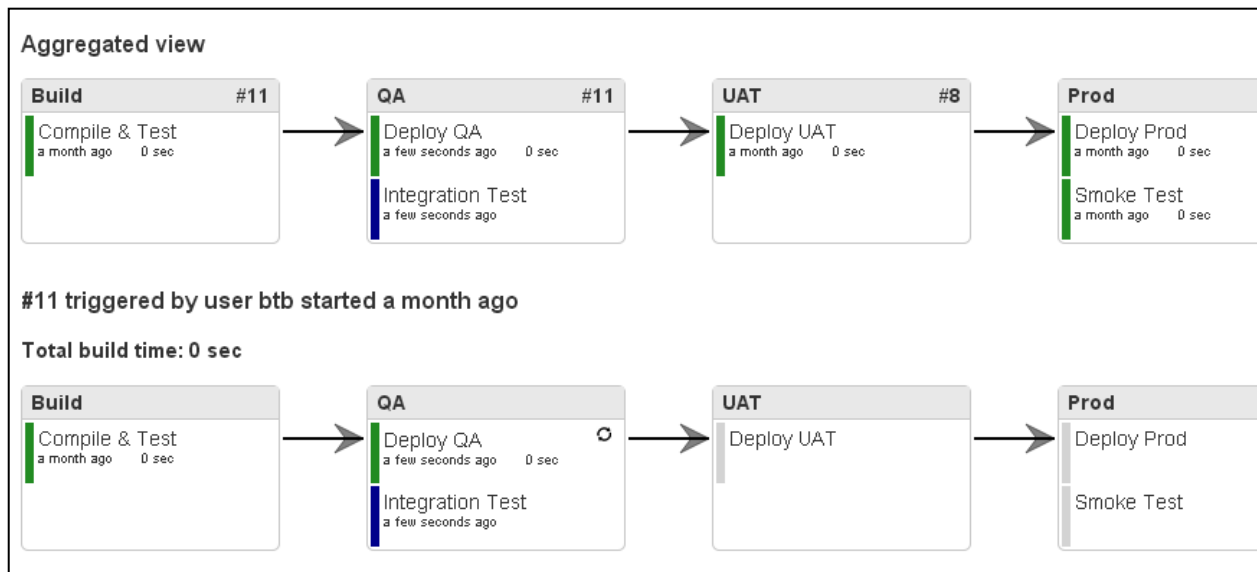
Aggregated view

Build #11
Compile & Test
a month ago 0 sec

QA #11
Deploy QA
a few seconds ago 0 sec
Integration Test
a few seconds ago

UAT #8
Deploy UAT
a month ago 0 sec

Prod
Deploy Prod
a month ago 0 sec
Smoke Test
a month ago 0 sec

#11 triggered by user btb started a month ago

Total build time: 0 sec

Build
Compile & Test
a month ago 0 sec

QA
Deploy QA
a few seconds ago 0 sec
Integration Test
a few seconds ago

UAT
Deploy UAT

Prod
Deploy Prod
Smoke Test